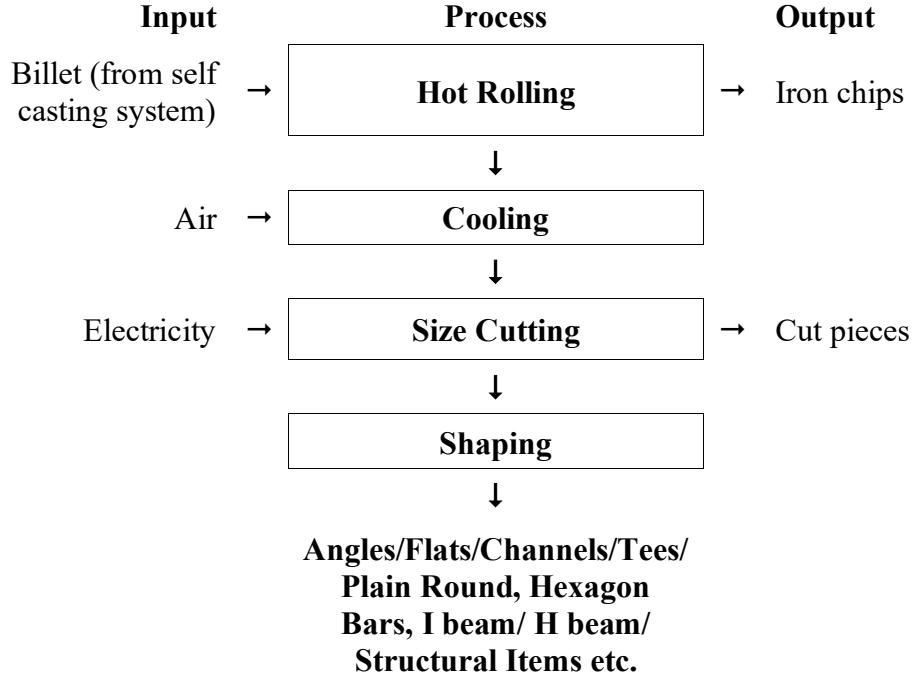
Input

Process

Output

Billet (from self casting system) → Hot Rolling → Iron chips

↓

Air → Cooling

↓

Electricity → Size Cutting → Cut pieces

↓

Shaping

↓

Angles/Flats/Channels/Tees/ Plain Round, Hexagon Bars, I beam/ H beam/ Structural Items etc.